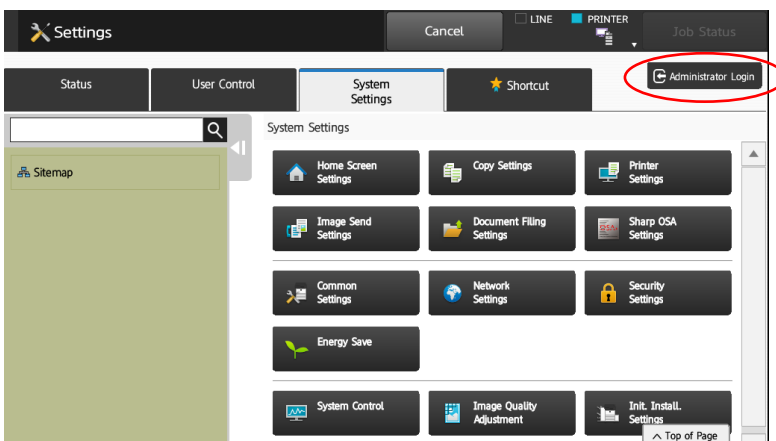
Settings

Cancel

LINE

PRINTER

Job Status

Status

User Control

System Settings

Shortcut

Administrator Login

Sitemap

System Settings

Home Screen Settings

Copy Settings

Printer Settings

Image Send Settings

Document Filing Settings

Sharp OSA Settings

Common Settings

Network Settings

Security Settings

Energy Save

System Control

Image Quality Adjustment

Init. Install. Settings

Top of Page